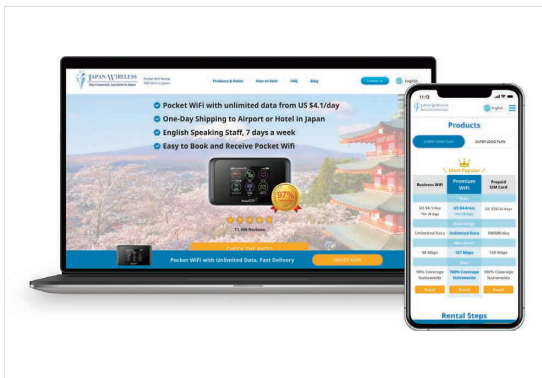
JAPAN WIRELESS

Products & Rates How to Rent FAQ Blog Contact Us English

Pocket WiFi with unlimited data from US $4.1/day

One-Day Shipping to Airport or Hotel in Japan

English Speaking Staff, 7 days a week

Easy to Book and Receive Pocket WiFi

97%

71,486 Reviews

CHECK THE RATES

Pocket WiFi with Unlimited Data. Fast Delivery

ORDER NOW

11:13

JAPAN WIRELESS

English

Products

SHORT TERM PLAN

SUPER LONG PLAN

Most Popular

| Business WiFi | Premium WiFi | Prepaid SIM Card |
|---|---|---|
| US $4.1/day | US $4.8/day | US $58.0/ |
| Unlimited Data | Unlimited Data | 5MB/day |
| 90 Gbps | 187 Gbps | 150 Gbps |
| 99% Coverage Nationwide | 100% Coverage Nationwide | 100% Coverage Nationwide |
| Detail | Detail | Detail |

Rental Steps